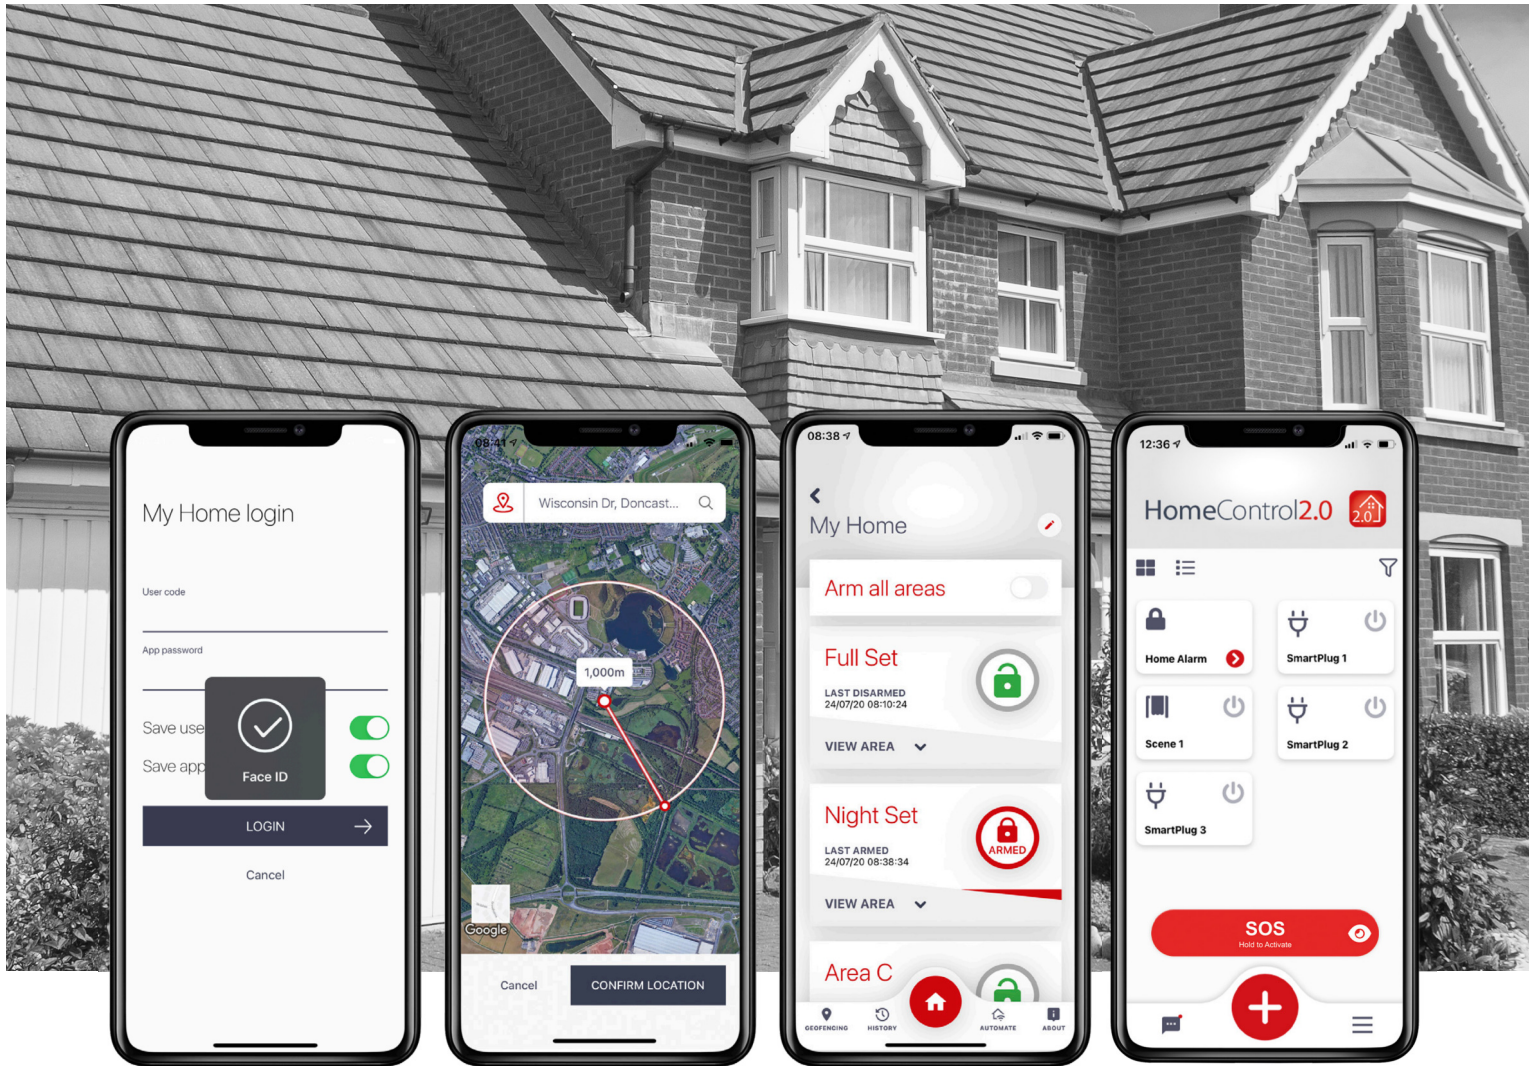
My Home login

User code

App password

Save use

Save app

Face ID

LOGIN

Cancel

08:41

Wisconsin Dr, Doncast...

1,000m

Google

Cancel

CONFIRM LOCATION

08:38

My Home

Arm all areas

Full Set

LAST DISARMED
24/07/20 08:10:24

VIEW AREA

Night Set

ARMED

LAST ARMED
24/07/20 08:38:34

VIEW AREA

Area C

GEOFENCING

HISTORY

AUTOMATE

ABOUT

12:36

HomeControl2.0

2.0

Home Alarm

SmartPlug 1

Scene 1

SmartPlug 2

SmartPlug 3

SOS
Hold to Activate